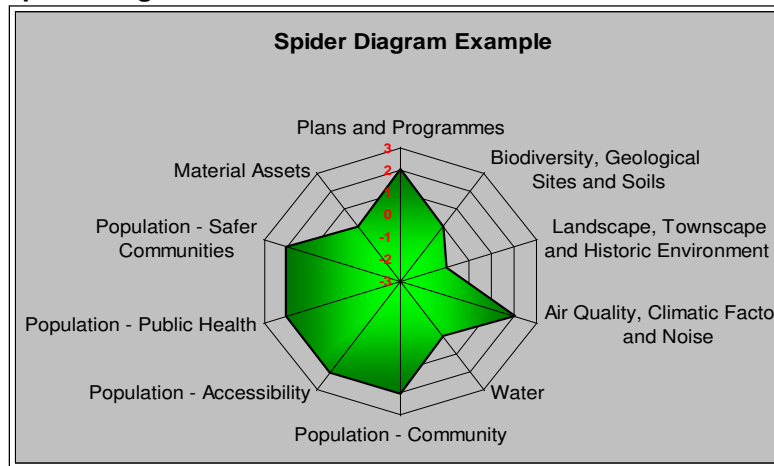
Spider Diagram Example

Plans and Programmes

3
2
1
0
-1
-2
-3

Biodiversity, Geological Sites and Soils

Landscape, Townscape and Historic Environment

Air Quality, Climatic Facto and Noise

Water

Population - Community

Population - Accessibility

Population - Public Health

Population - Safer Communities

Material Assets